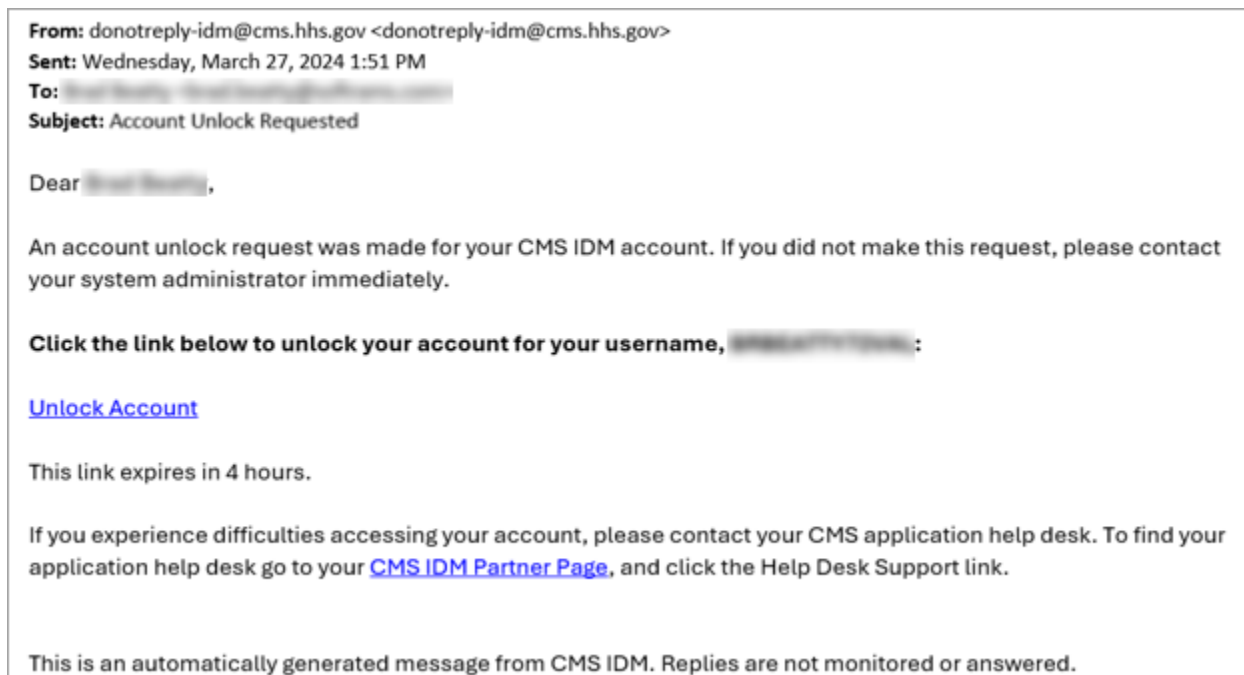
From: donotreply-idm@cms.hhs.gov <donotreply-idm@cms.hhs.gov>
Sent: Wednesday, March 27, 2024 1:51 PM
To: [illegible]
Subject: Account Unlock Requested

Dear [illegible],

An account unlock request was made for your CMS IDM account. If you did not make this request, please contact your system administrator immediately.

Click the link below to unlock your account for your username, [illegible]:

Unlock Account

This link expires in 4 hours.

If you experience difficulties accessing your account, please contact your CMS application help desk. To find your application help desk go to your CMS IDM Partner Page, and click the Help Desk Support link.

This is an automatically generated message from CMS IDM. Replies are not monitored or answered.